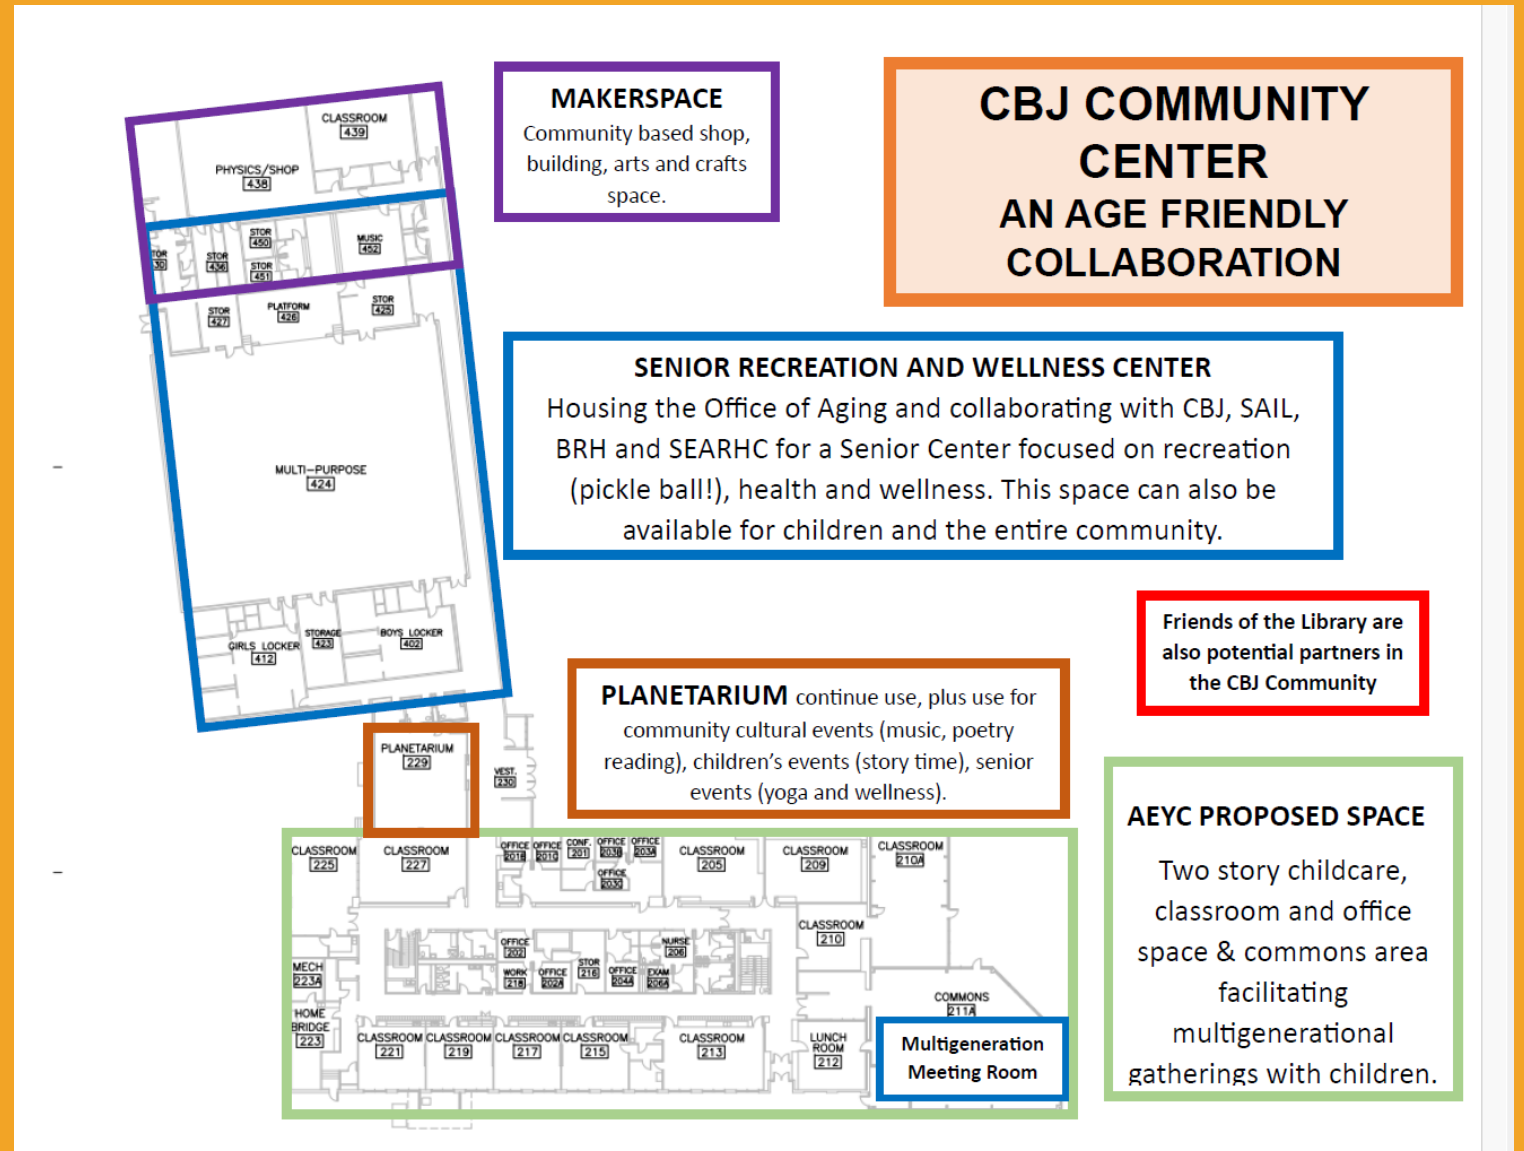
CBJ COMMUNITY CENTER
AN AGE FRIENDLY COLLABORATION

MAKERSPACE
Community based shop, building, arts and crafts space.

SENIOR RECREATION AND WELLNESS CENTER
Housing the Office of Aging and collaborating with CBJ, SAIL, BRH and SEARHC for a Senior Center focused on recreation (pickle ball!), health and wellness. This space can also be available for children and the entire community.

Friends of the Library are also potential partners in the CBJ Community

PLANETARIUM continue use, plus use for community cultural events (music, poetry reading), children's events (story time), senior events (yoga and wellness).

AEYC PROPOSED SPACE
Two story childcare, classroom and office space & commons area facilitating multigenerational gatherings with children.

Multigeneration Meeting Room

CLASSROOM 439
PHYSICS/SHOP 438
STOR 450
STOR 436
STOR 451
MUSIC 452
TOR 30
STOR 427
PLATFORM 426
STOR 425
MULTI-PURPOSE 424
GIRLS LOCKER 412
STORAGE 423
BOYS LOCKER 402
PLANETARIUM 229
VEST. 230
CLASSROOM 225
CLASSROOM 227
OFFICE 201B
OFFICE 201C
CONF. 201
OFFICE 203B
OFFICE 203A
OFFICE 203C
CLASSROOM 205
CLASSROOM 209
CLASSROOM 210A
CLASSROOM 210
OFFICE 202
NURSE 206
MECH 223A
WORK 218
OFFICE 202A
STOR 216
OFFICE 204A
EXAM 206A
COMMONS 211A
HOME BRIDGE 223
CLASSROOM 221
CLASSROOM 219
CLASSROOM 217
CLASSROOM 215
CLASSROOM 213
LUNCH ROOM 212